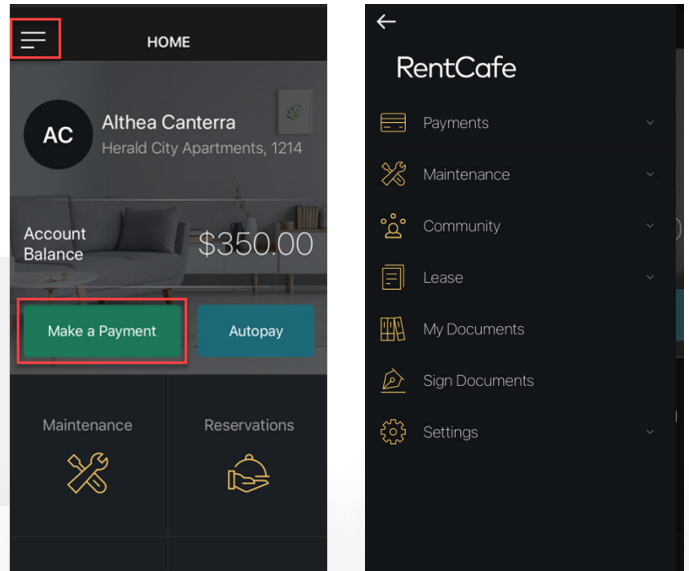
HOME

AC
Althea Canterra
Herald City Apartments, 1214

Account Balance
$350.00

Make a Payment
Autopay

Maintenance
Reservations

←
RentCafe

Payments
Maintenance
Community
Lease
My Documents
Sign Documents
Settings